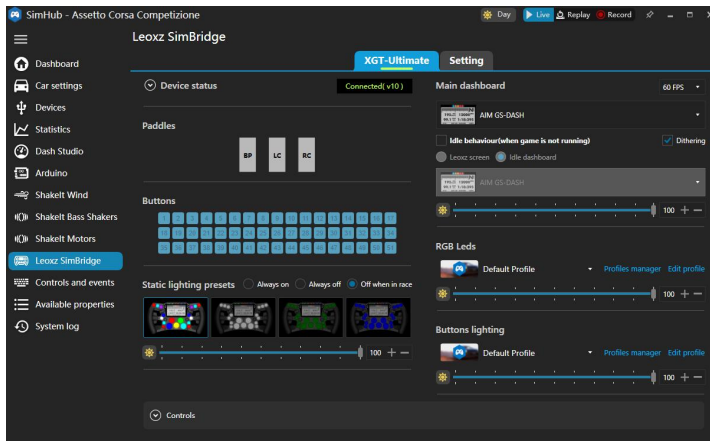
SimHub - Assetto Corsa Competizione

Day Live Replay Record

Dashboard
Car settings
Devices
Statistics
Dash Studio
Arduino
ShakeIt Wind
ShakeIt Bass Shakers
ShakeIt Motors
Leoxz SimBridge
Controls and events
Available properties
System log

Leoxz SimBridge

XGT-Ultimate Setting

Device status
Connected( v10 )

Paddles
BP LC RC

Buttons

Static lighting presets Always on Always off Off when in race

100 + —

Controls

Main dashboard
60 FPS
AIM GS-DASH
Idle behaviour(when game is not running)
Dithering
Leoxz screen Idle dashboard
AIM GS-DASH
100 + —

RGB Leds
Default Profile Profiles manager Edit profile
100 + —

Buttons lighting
Default Profile Profiles manager Edit profile
100 + —